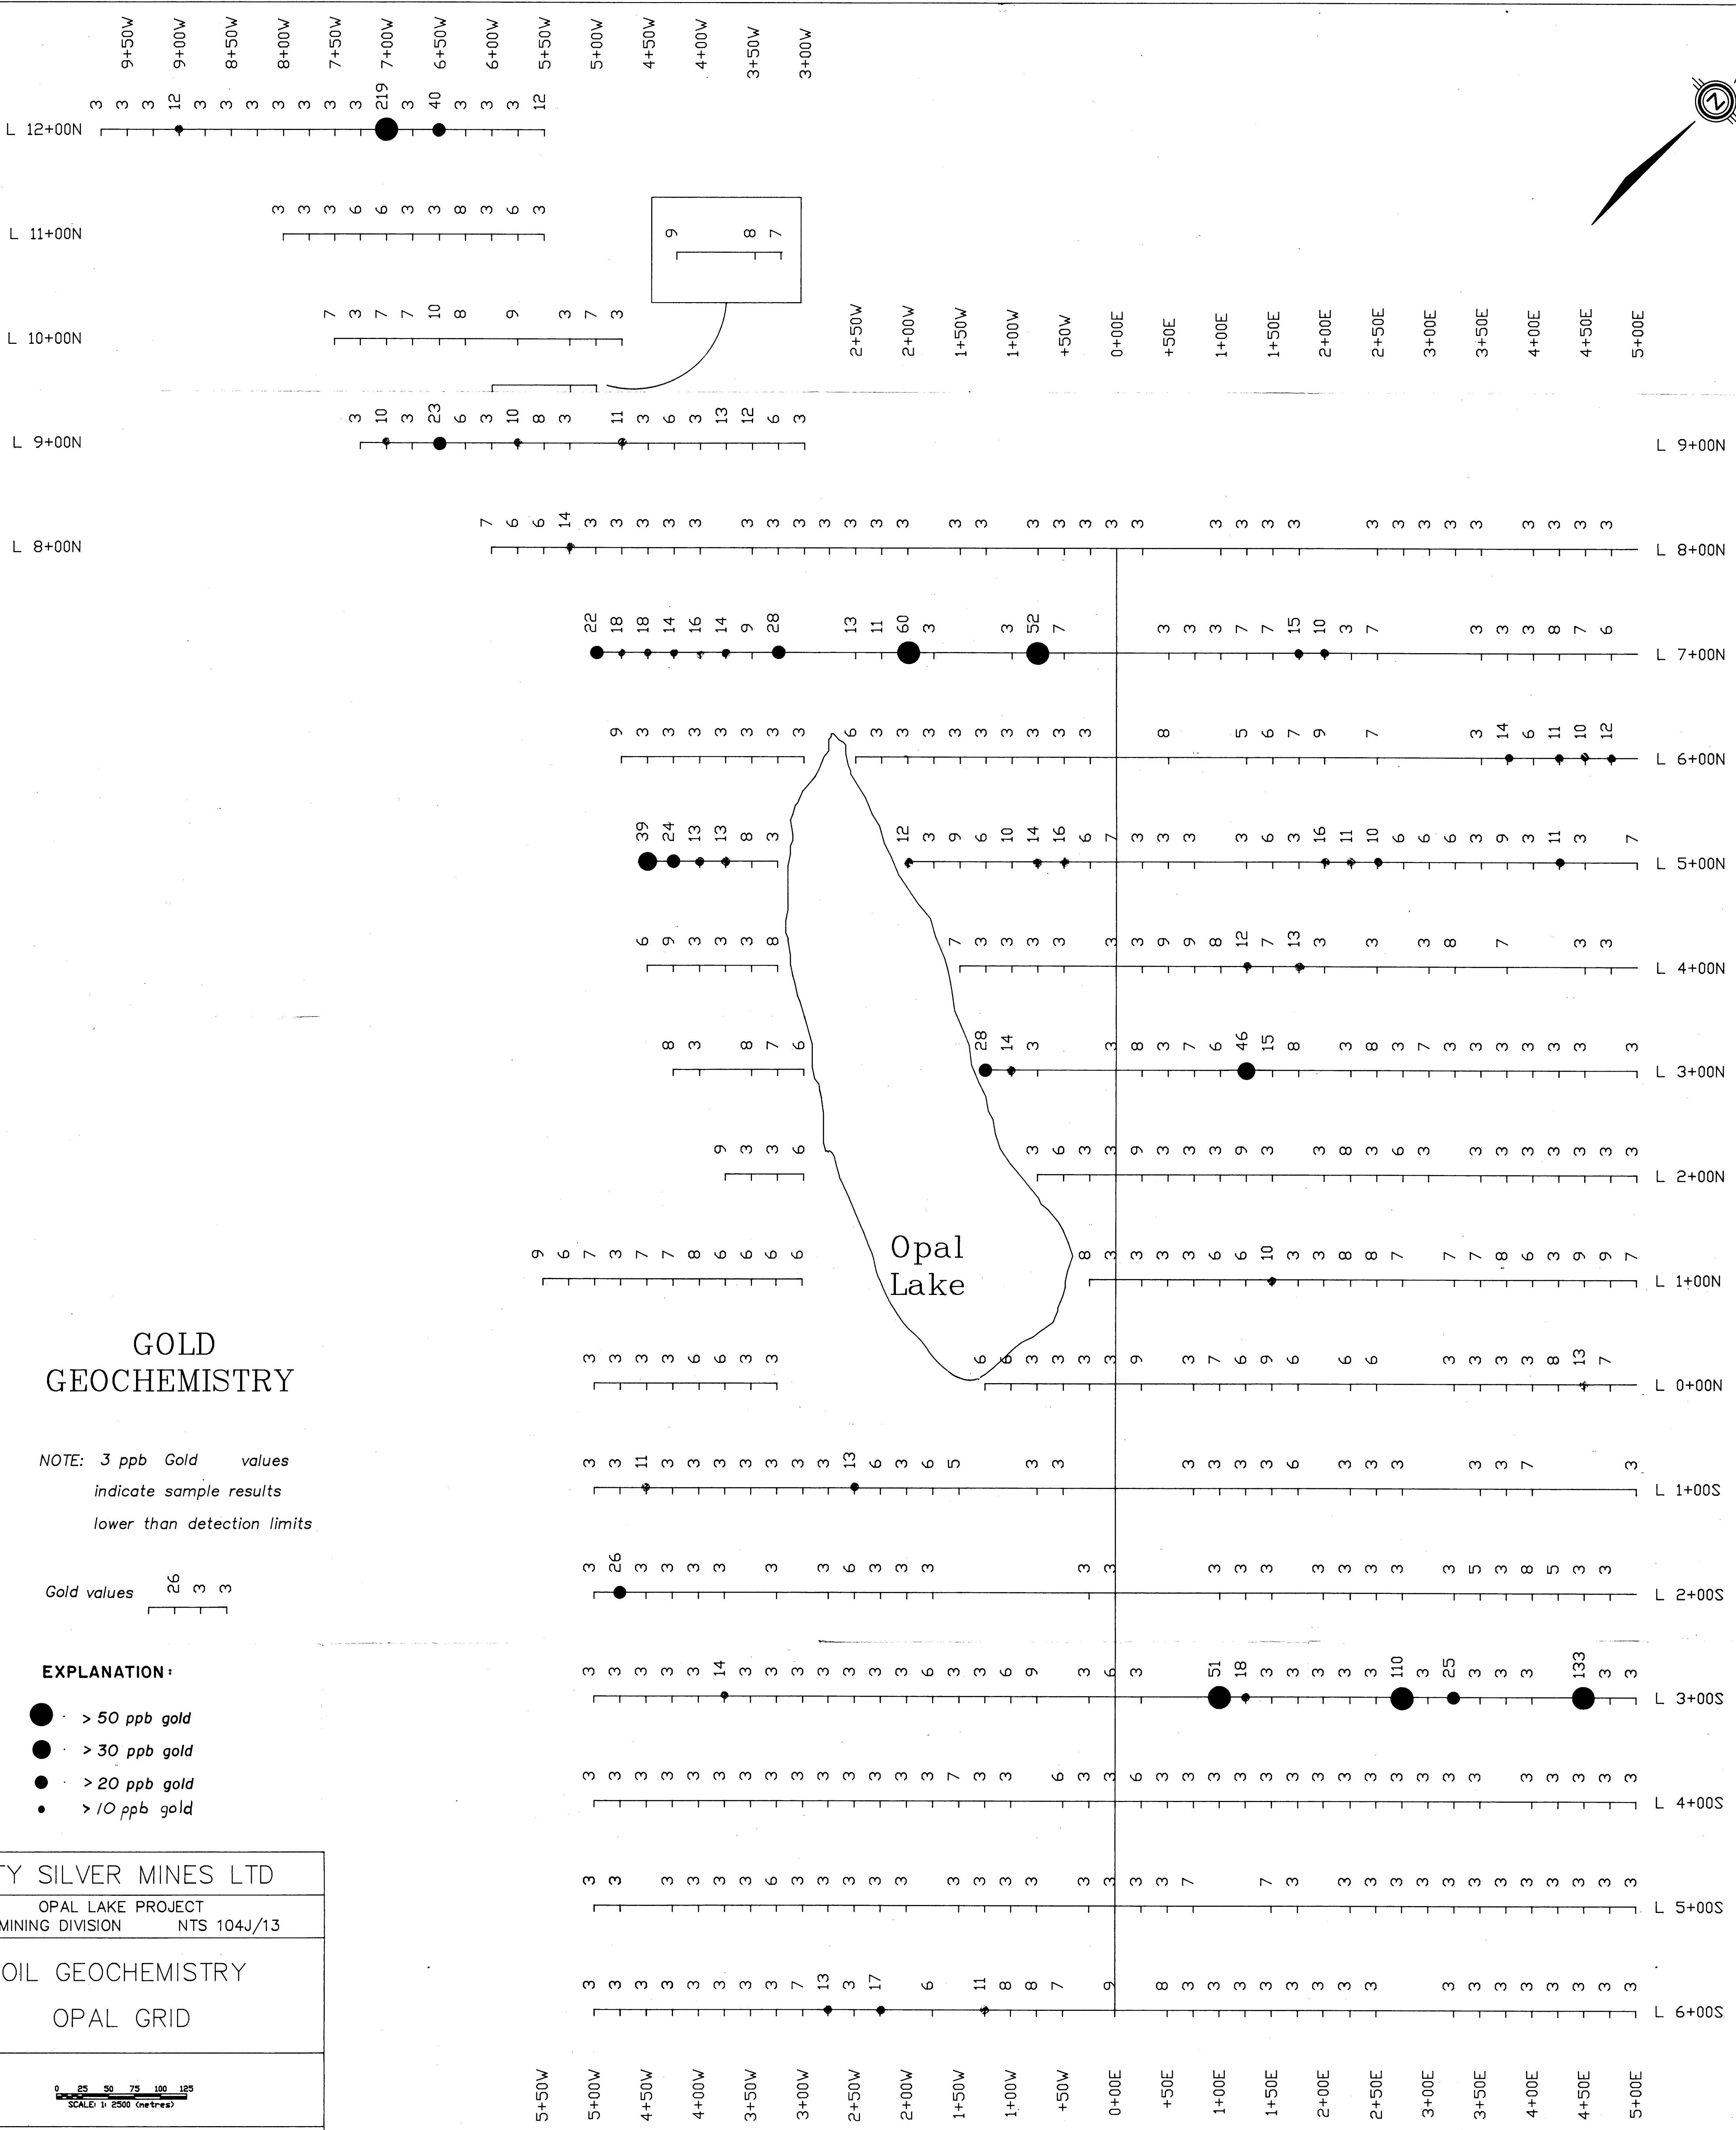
9+50W 9+00W 8+50W 8+00W 7+50W 7+00W 6+50W 6+00W 5+50W 5+00W 4+50W 4+00W 3+50W 3+00W

L 12+00N 3 3 3 12 3 3 3 3 3 3 3 219 3 40 3 3 3 12

L 11+00N 3 3 3 6 6 3 3 8 3 6 3

9 8 7

L 10+00N 7 3 7 7 10 8 9 3 7 3

2+50W 2+00W 1+50W 1+00W +50W 0+00E +50E 1+00E 1+50E 2+00E 2+50E 3+00E 3+50E 4+00E 4+50E 5+00E

L 9+00N 3 10 3 23 6 3 10 8 3 11 3 6 3 13 12 6 3 L 9+00N

L 8+00N 7 6 6 14 3 3 3 3 3 3 3 3 3 3 3 3 3 3 3 3 3 3 3 3 3 3 3 3 3 3 3 3 3 3 3 3 L 8+00N

22 18 18 14 16 14 9 28 13 11 60 3 3 52 7 3 3 3 7 7 15 10 3 7 3 3 3 8 7 6 L 7+00N

9 3 3 3 3 3 3 3 6 3 3 3 3 3 3 3 3 3 8 5 6 7 9 7 3 14 6 11 10 12 L 6+00N

39 24 13 13 8 3 12 3 9 6 10 14 16 6 7 3 3 3 3 6 3 16 11 10 6 6 6 3 9 3 11 3 7 L 5+00N

6 9 3 3 3 8 7 3 3 3 3 3 3 9 9 8 12 7 13 3 3 3 8 7 3 3 L 4+00N

8 3 8 7 6 28 14 3 3 8 3 7 6 46 15 8 3 8 3 7 3 3 3 3 3 3 3 L 3+00N

9 3 3 6 3 6 3 3 9 3 3 3 9 3 3 8 3 6 3 3 3 3 3 3 3 3 L 2+00N

9 6 7 3 7 7 8 6 6 6 6 Opal Lake 8 3 3 3 6 6 10 3 3 8 8 7 7 7 8 6 3 9 9 7 L 1+00N

GOLD GEOCHEMISTRY

3 3 3 3 6 6 3 3 6 6 3 3 3 3 9 3 7 6 9 6 6 6 3 3 3 3 8 13 7 L 0+00N

NOTE: 3 ppb Gold values indicate sample results lower than detection limits

3 3 11 3 3 3 3 3 3 3 3 13 6 3 6 5 3 3 3 3 3 3 6 3 3 3 3 3 7 3 L 1+00S

Gold values 26 3 3

3 26 3 3 3 3 3 3 6 3 3 3 3 3 3 3 3 3 3 3 3 3 5 3 8 5 3 3 L 2+00S

EXPLANATION:
> 50 ppb gold
> 30 ppb gold
> 20 ppb gold
> 10 ppb gold

3 3 3 3 3 14 3 3 3 3 3 3 3 3 6 3 3 6 9 3 6 3 51 18 3 3 3 3 3 110 3 25 3 3 3 133 3 3 L 3+00S

3 3 3 3 3 3 3 3 3 3 3 3 3 3 3 3 7 3 3 6 3 3 6 3 3 3 3 3 3 3 3 3 3 3 3 3 3 3 3 3 3 3 L 4+00S

Y SILVER MINES LTD
OPAL LAKE PROJECT
MINING DIVISION NTS 104J/13
OIL GEOCHEMISTRY
OPAL GRID

3 3 3 3 3 3 6 3 3 3 3 3 3 3 3 3 3 3 3 3 3 7 7 3 3 3 3 3 3 3 3 3 3 3 3 L 5+00S

3 3 3 3 3 3 3 3 3 7 13 3 17 6 11 8 8 7 9 8 3 3 3 3 3 3 3 3 3 3 3 3 3 3 3 3 L 6+00S

0 25 50 75 100 125
SCALE: 1: 2500 (metres)

5+50W 5+00W 4+50W 4+00W 3+50W 3+00W 2+50W 2+00W 1+50W 1+00W +50W 0+00E +50E 1+00E 1+50E 2+00E 2+50E 3+00E 3+50E 4+00E 4+50E 5+00E